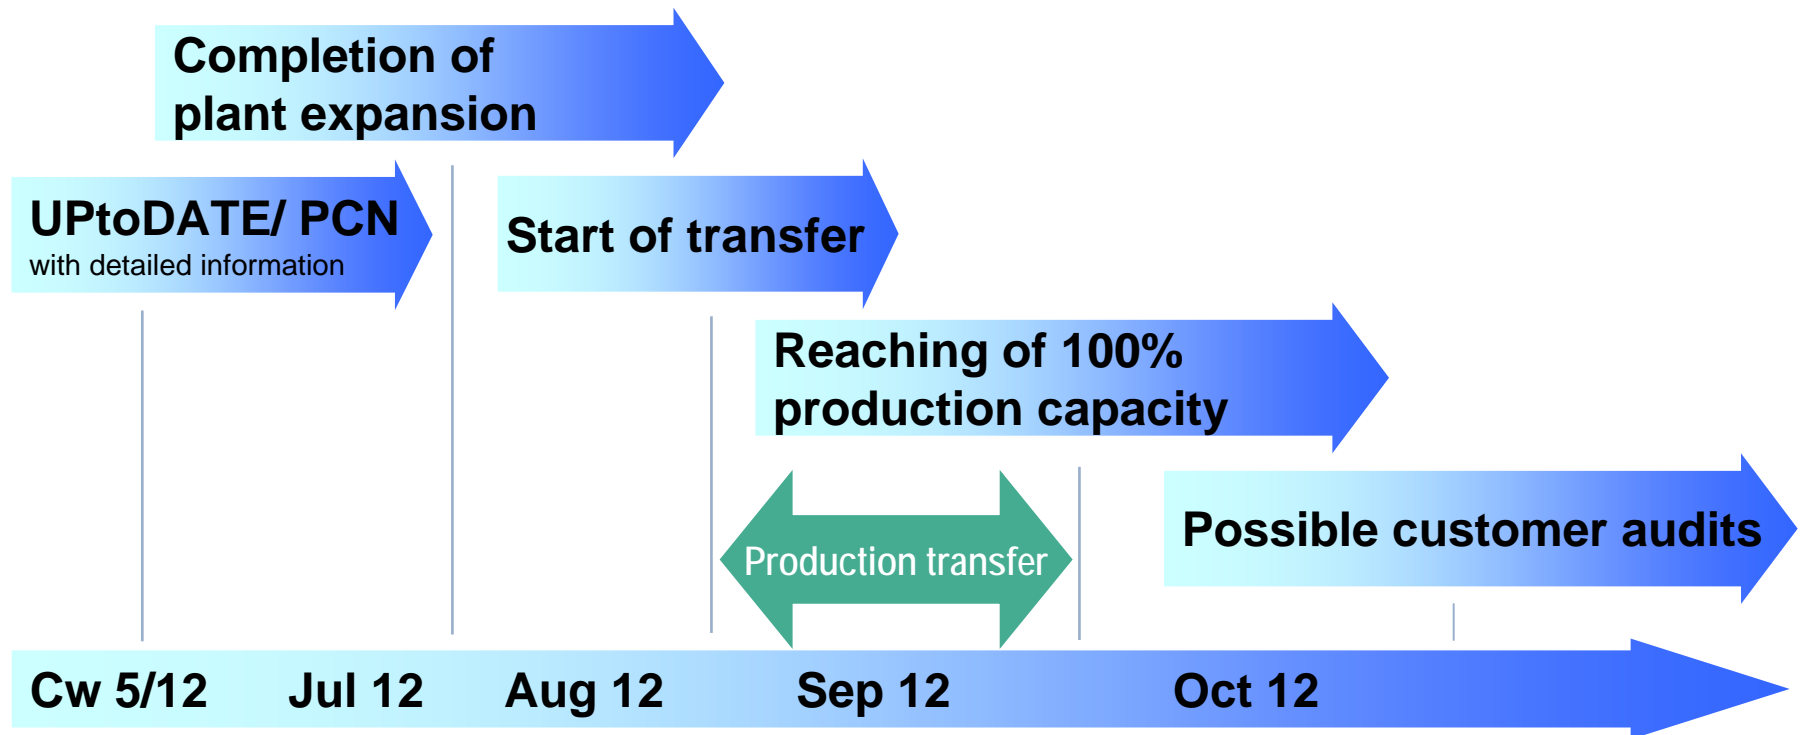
Completion of plant expansion

UPtoDATE/ PCN
with detailed information

Start of transfer

Reaching of 100% production capacity

Production transfer

Possible customer audits

Cw 5/12 Jul 12 Aug 12 Sep 12 Oct 12